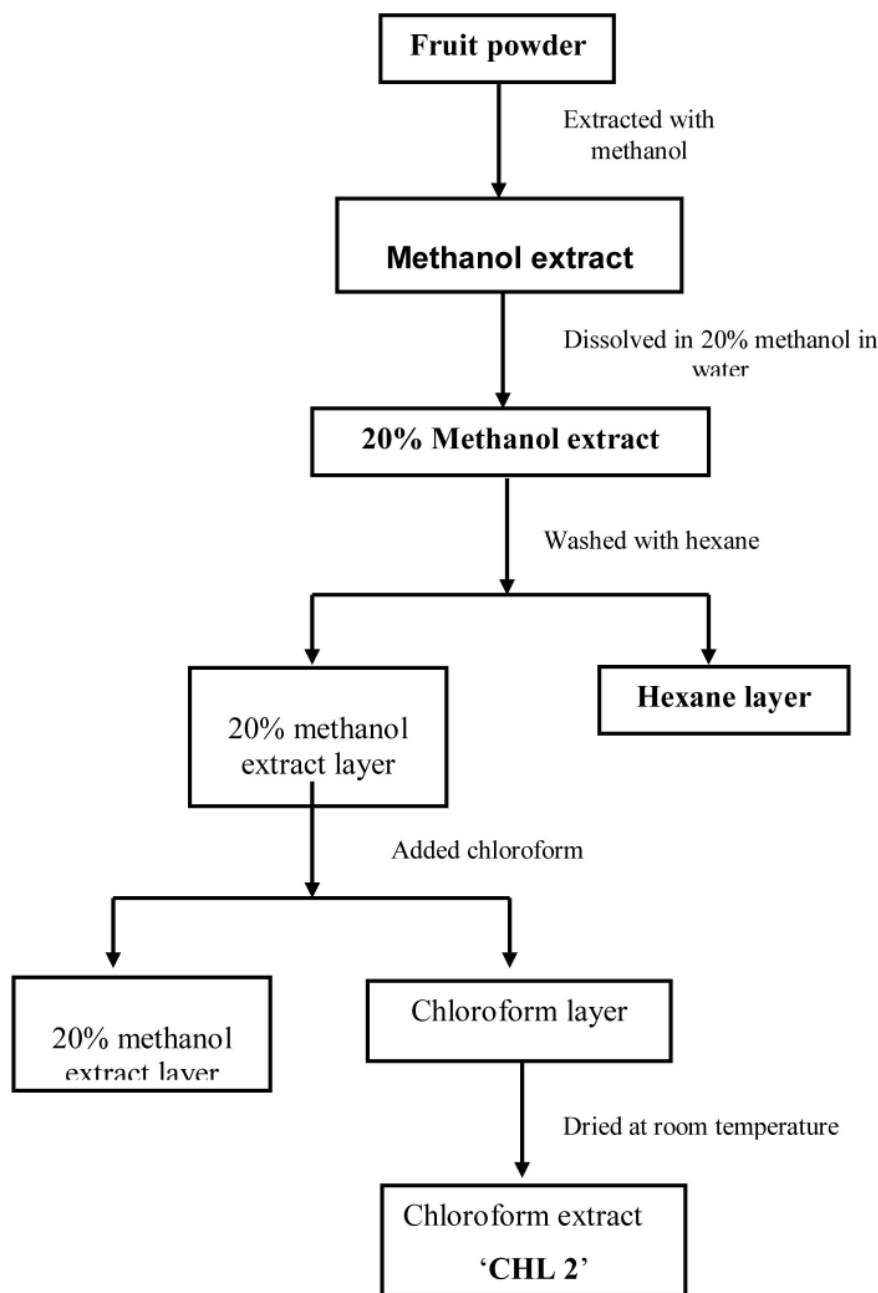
Fruit powder

Extracted with methanol

Methanol extract

Dissolved in 20% methanol in water

20% Methanol extract

Washed with hexane

20% methanol extract layer

Hexane layer

Added chloroform

20% methanol extract layer

Chloroform layer

Dried at room temperature

Chloroform extract
'CHL 2'